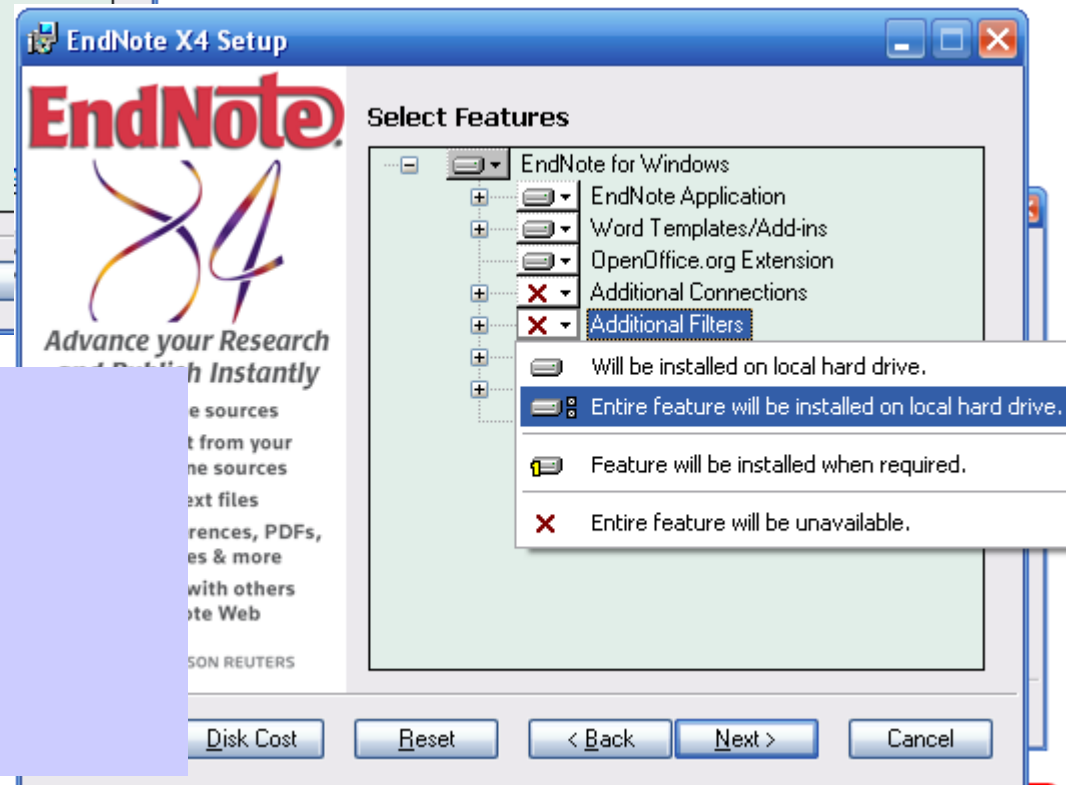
EndNote X4 Setup

EndNote®

X4

Advance your Research and Publish Instantly

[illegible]e sources

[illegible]t from your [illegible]ne sources

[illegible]ext files

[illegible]rences, PDFs, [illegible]es & more

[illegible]with others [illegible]te Web

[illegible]SON REUTERS

Select Features

EndNote for Windows

EndNote Application

Word Templates/Add-ins

OpenOffice.org Extension

Additional Connections

Additional Filters

Will be installed on local hard drive.

Entire feature will be installed on local hard drive.

Feature will be installed when required.

Entire feature will be unavailable.

Disk Cost

Reset

< Back

Next >

Cancel